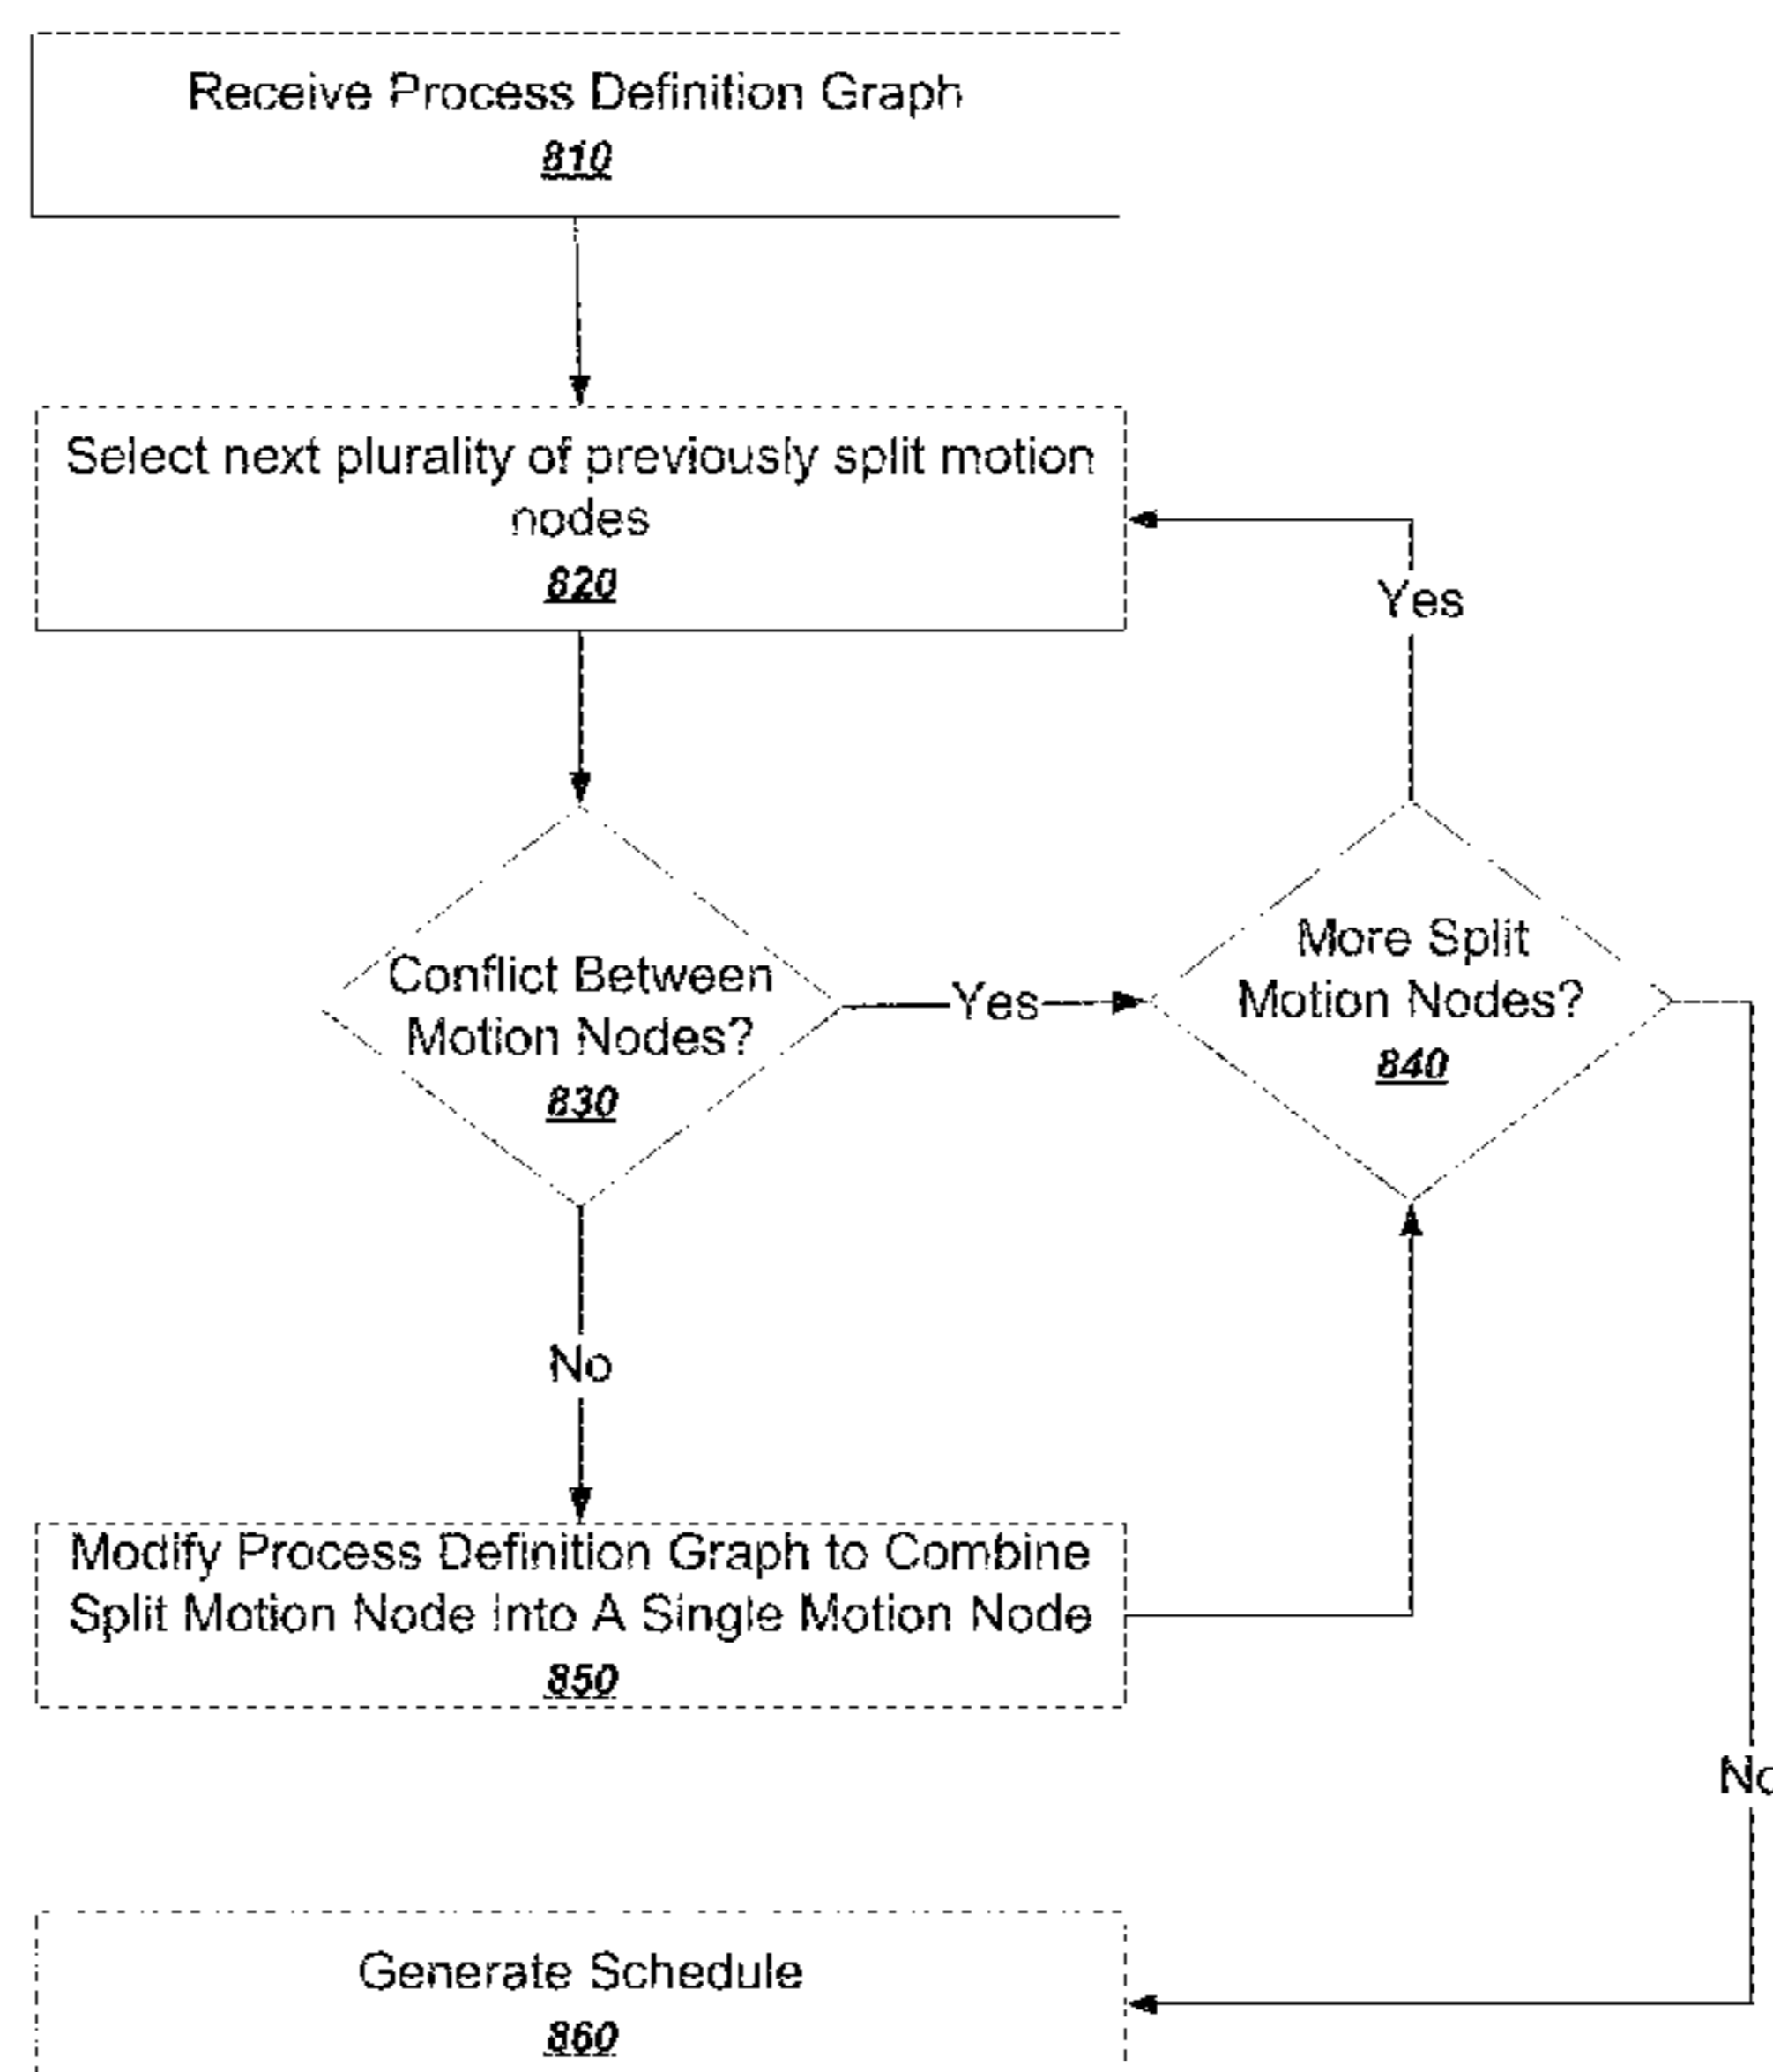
Receive Process Definition Graph
810

Select next plurality of previously split motion nodes
820

Conflict Between Motion Nodes?
830

Yes

More Split Motion Nodes?
840

Yes

No

Modify Process Definition Graph to Combine Split Motion Node Into A Single Motion Node
850

No

Generate Schedule
860